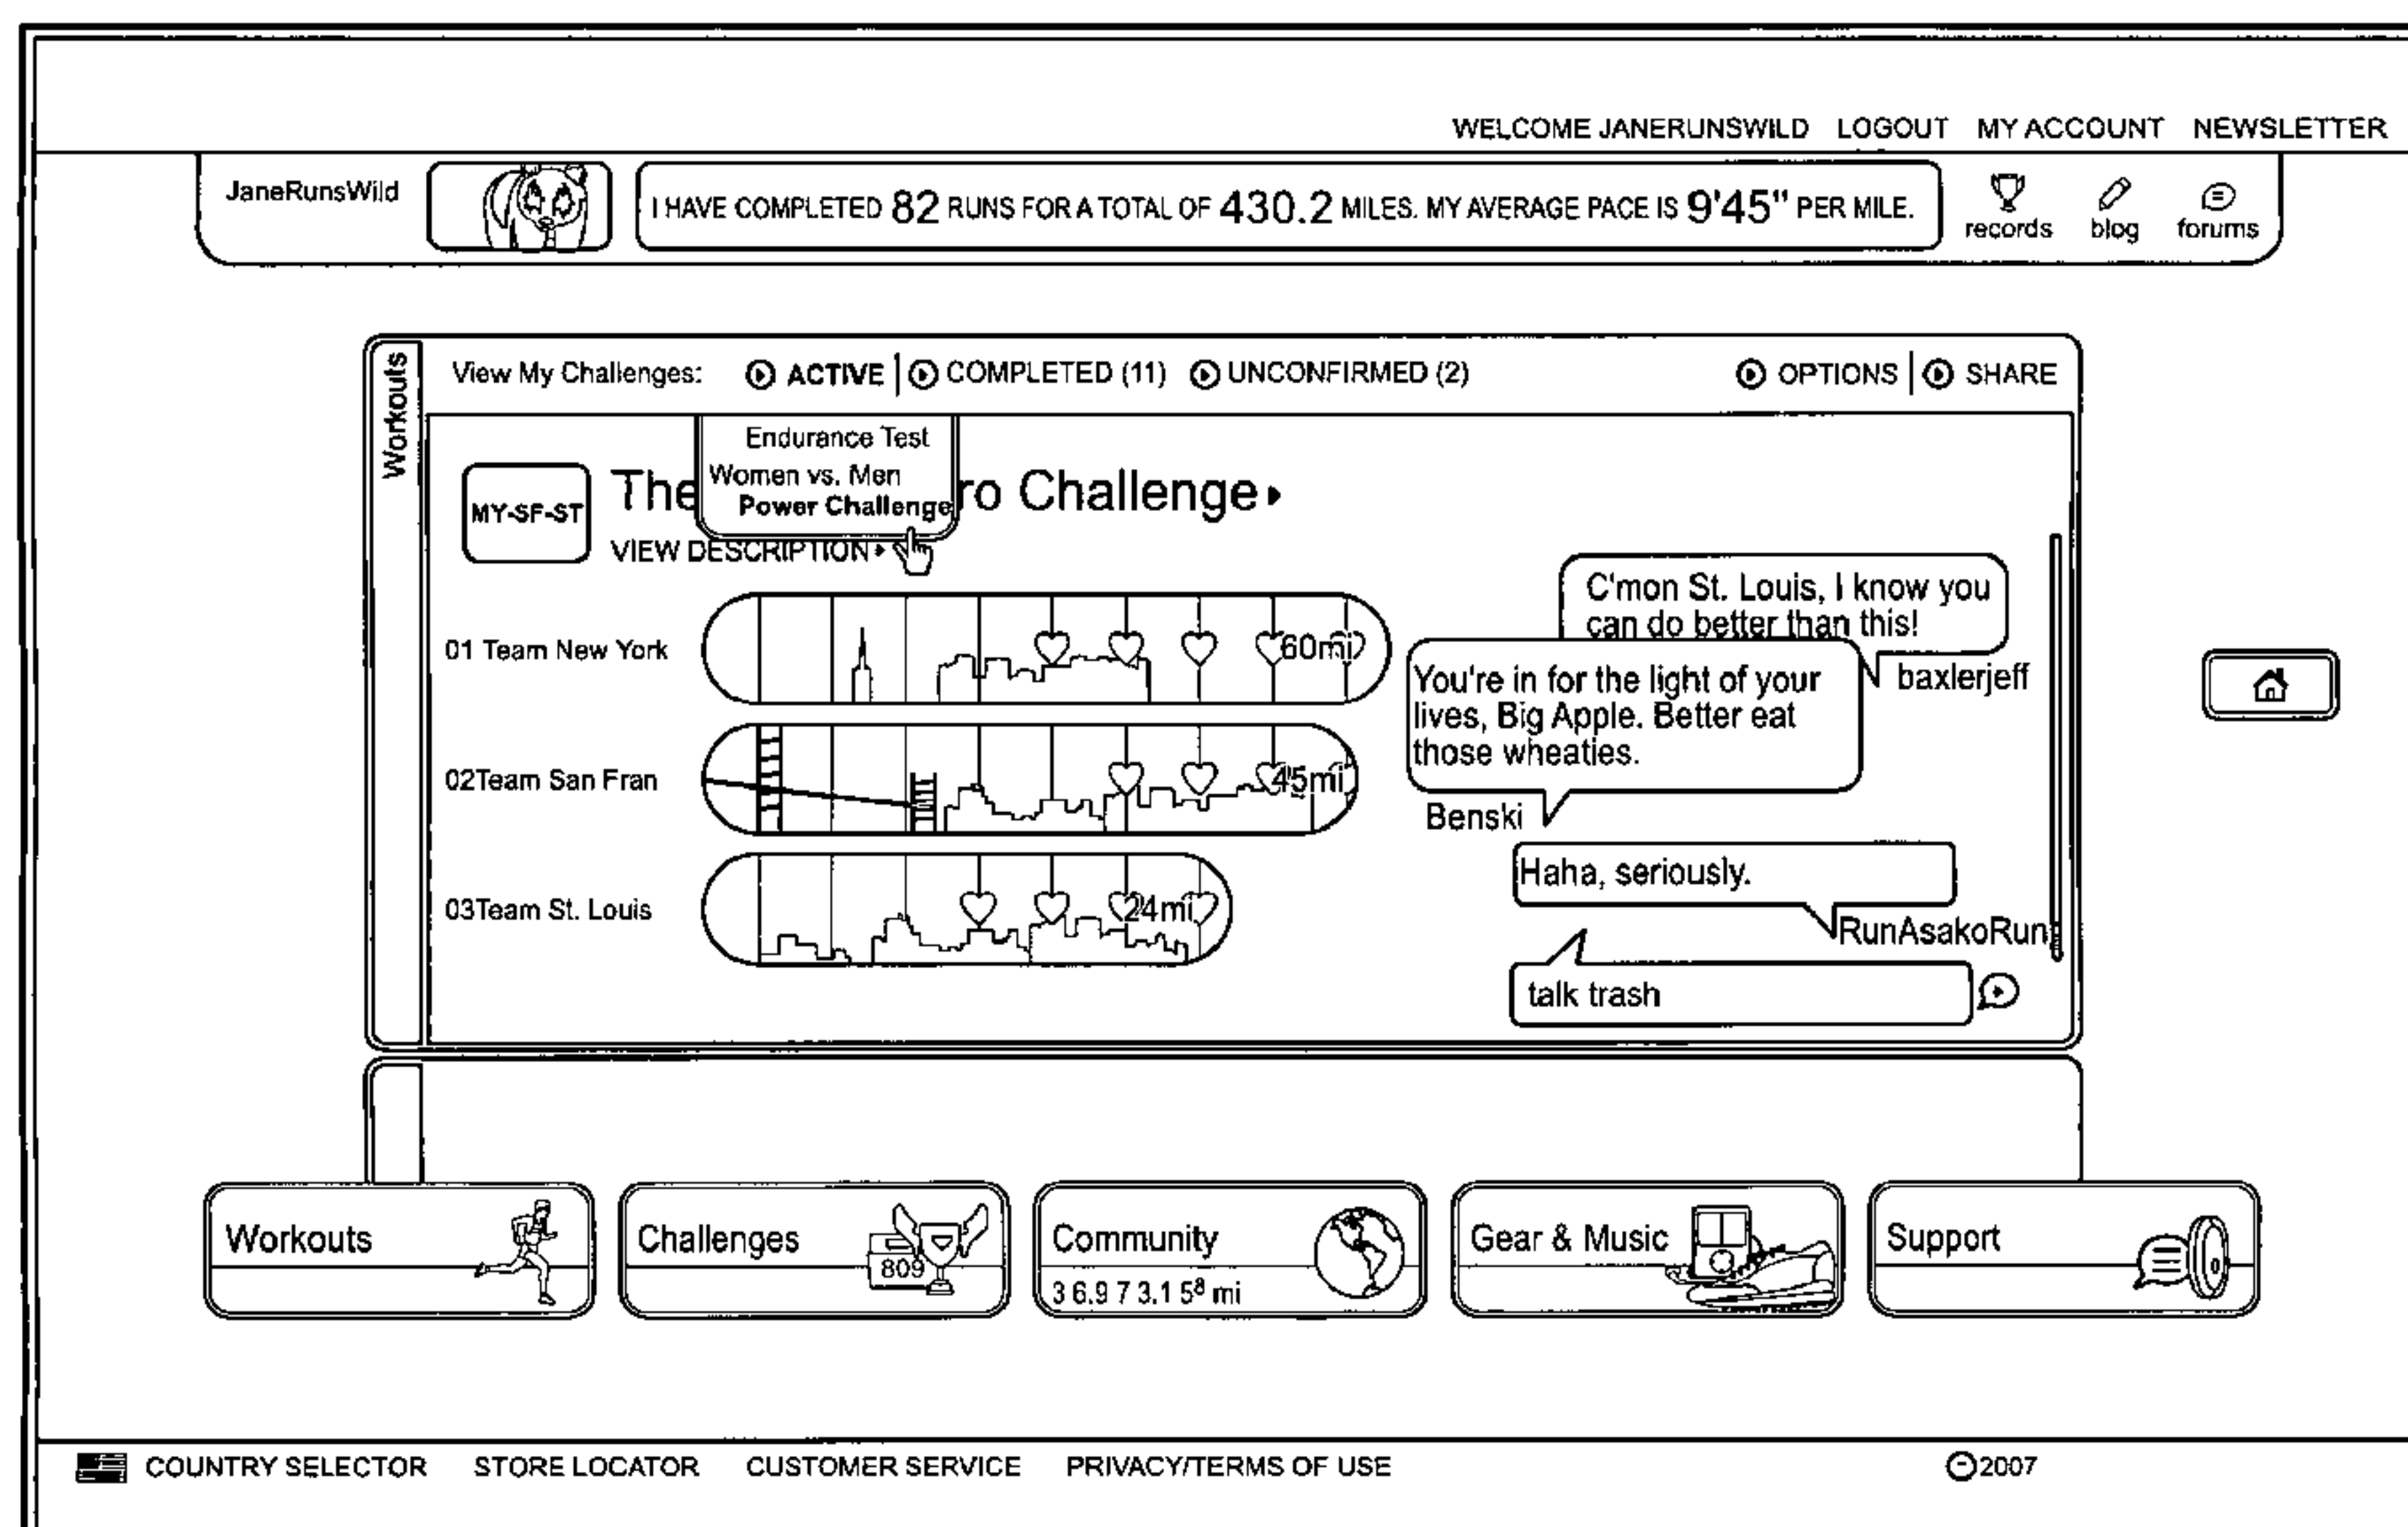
WELCOME JANERUNSWILD LOGOUT MY ACCOUNT NEWSLETTER

JaneRunsWild

I HAVE COMPLETED 82 RUNS FOR A TOTAL OF 430.2 MILES. MY AVERAGE PACE IS 9'45" PER MILE.

records blog forums

Workouts

View My Challenges: ACTIVE | COMPLETED (11) UNCONFIRMED (2) OPTIONS | SHARE

Endurance Test
Women vs. Men
Power Challenge

MY-SF-ST

The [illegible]ro Challenge ▸

VIEW DESCRIPTION ▸

01 Team New York 60mi

02Team San Fran 45mi

03Team St. Louis 24mi

C'mon St. Louis, I know you can do better than this!

baxlerjeff

You're in for the light of your lives, Big Apple. Better eat those wheaties.

Benski

Haha, seriously.

RunAsakoRun

talk trash

Workouts

Challenges 809

Community 3 6.9 7 3.1 5$^8$ mi

Gear & Music

Support

COUNTRY SELECTOR STORE LOCATOR CUSTOMER SERVICE PRIVACY/TERMS OF USE ©2007